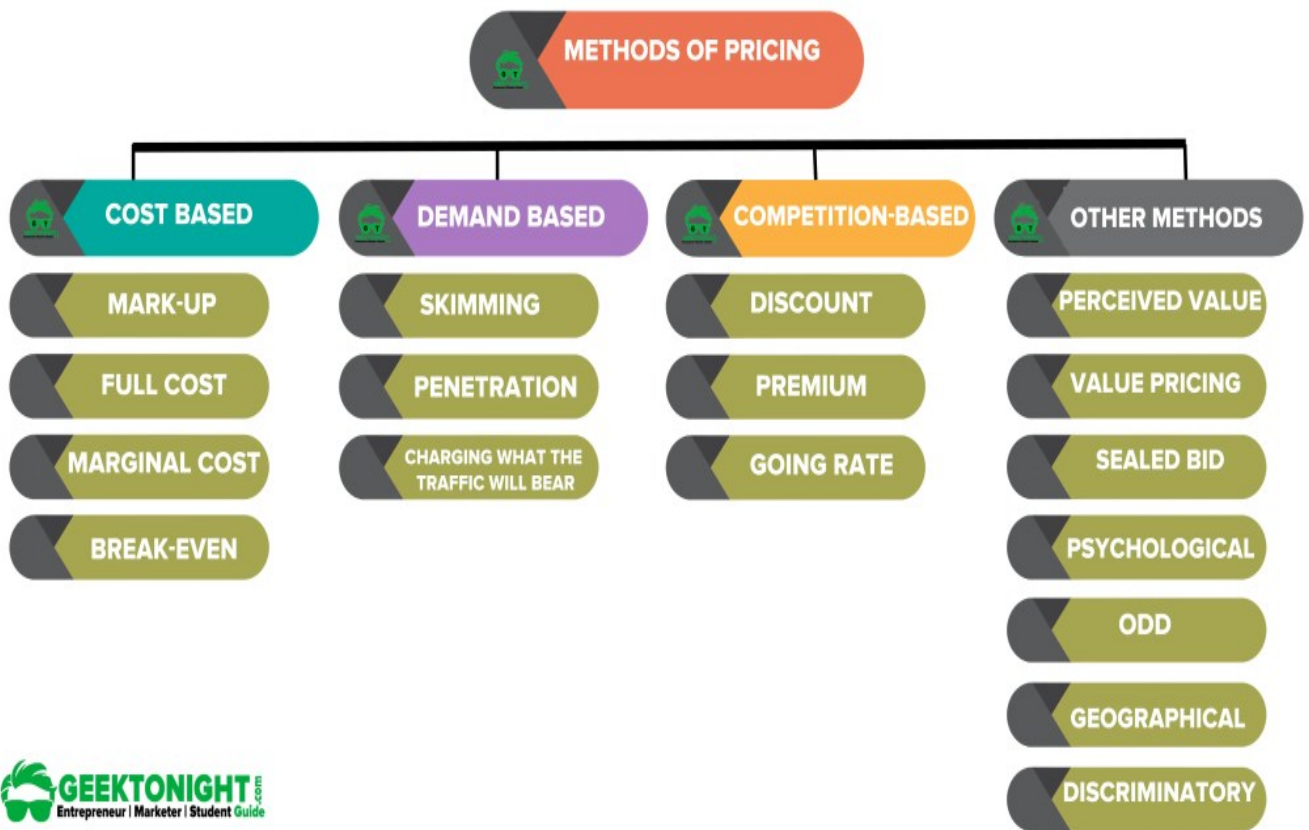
METHODS OF PRICING

COST BASED

MARK-UP

FULL COST

MARGINAL COST

BREAK-EVEN

DEMAND BASED

SKIMMING

PENETRATION

CHARGING WHAT THE TRAFFIC WILL BEAR

COMPETITION-BASED

DISCOUNT

PREMIUM

GOING RATE

OTHER METHODS

PERCEIVED VALUE

VALUE PRICING

SEALED BID

PSYCHOLOGICAL

ODD

GEOGRAPHICAL

DISCRIMINATORY

GEEKTONIGHT.com
Entrepreneur | Marketer | Student Guide